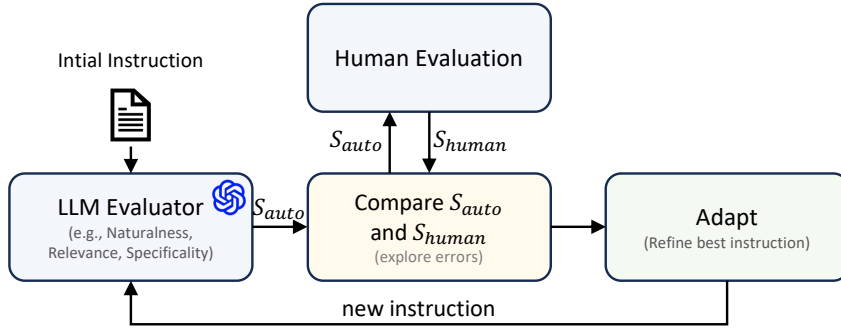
Intial Instruction

Human Evaluation

$S_{auto}$

$S_{human}$

LLM Evaluator
(e.g., Naturalness, Relevance, Specificality)

$S_{auto}$

Compare $S_{auto}$ and $S_{human}$
(explore errors)

Adapt
(Refine best instruction)

new instruction